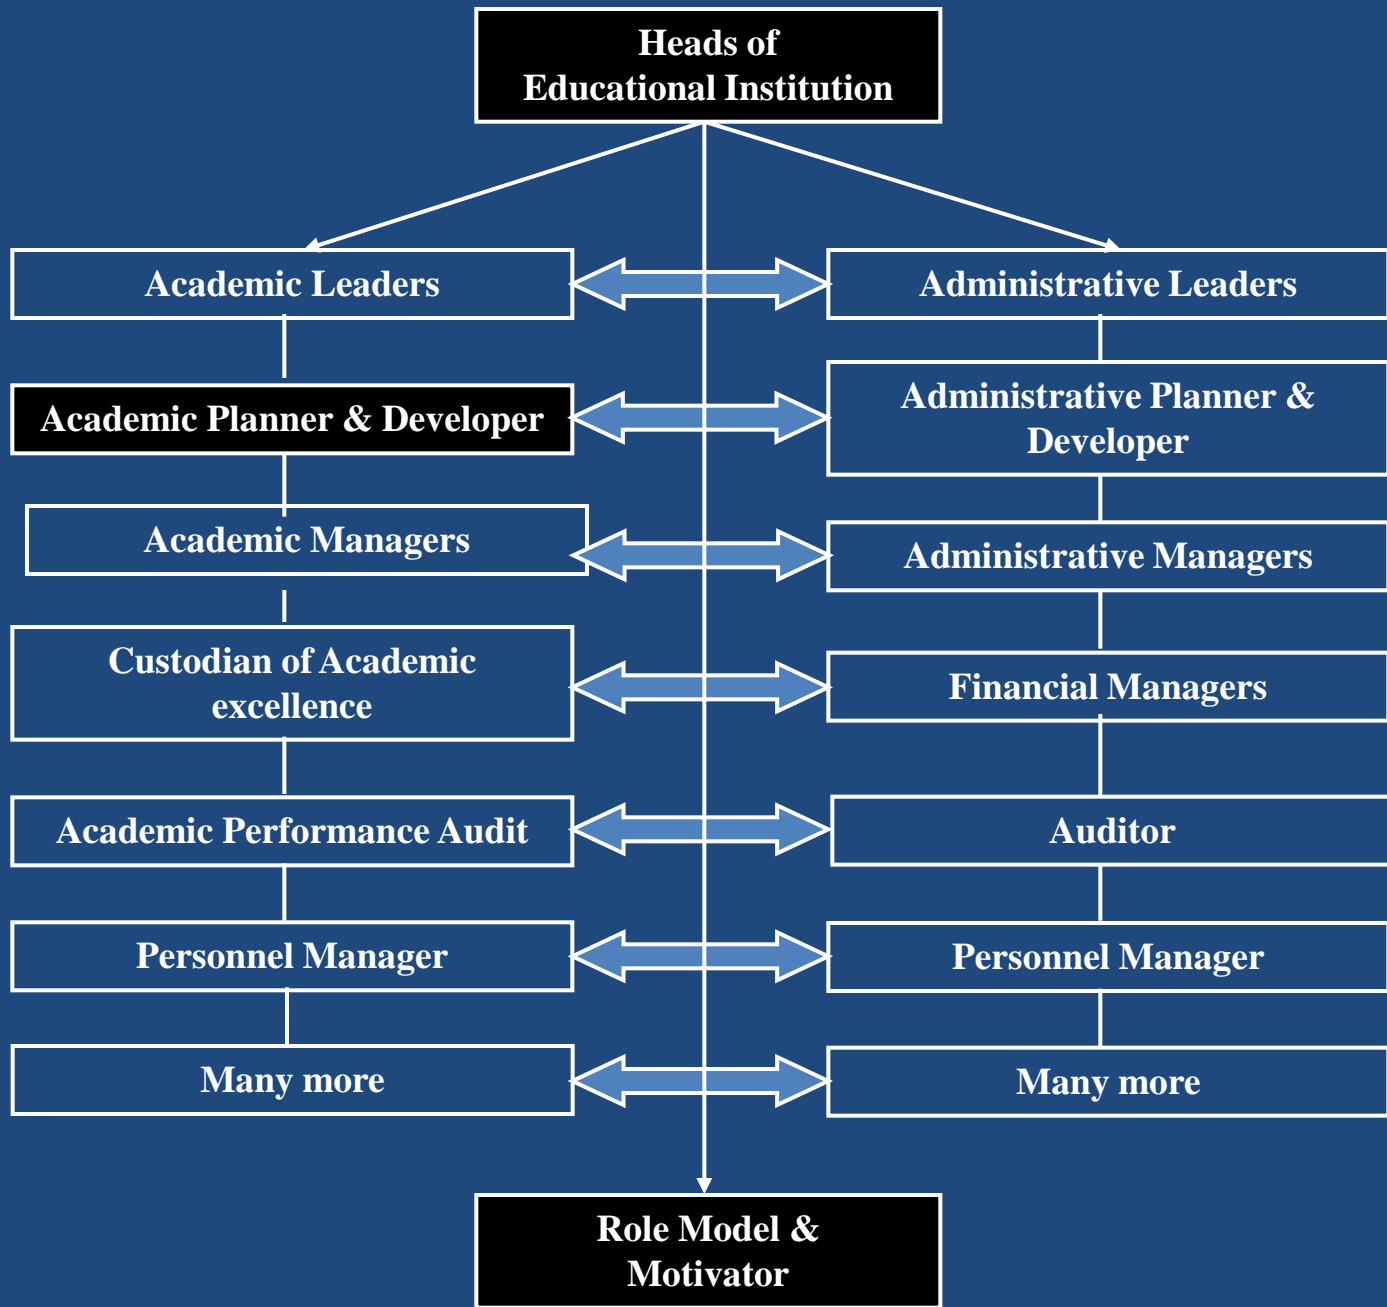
Heads of
Educational Institution

Academic Leaders

Administrative Leaders

Academic Planner & Developer

Administrative Planner & Developer

Academic Managers

Administrative Managers

Custodian of Academic excellence

Financial Managers

Academic Performance Audit

Auditor

Personnel Manager

Personnel Manager

Many more

Many more

Role Model & Motivator